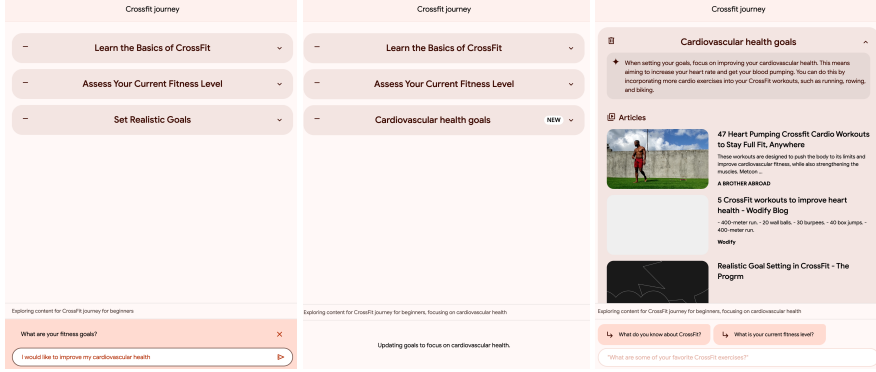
Crossfit journey

Learn the Basics of CrossFit

Assess Your Current Fitness Level

Set Realistic Goals

Exploring content for CrossFit journey for beginners

What are your fitness goals?

I would like to improve my cardiovascular health

Crossfit journey

Learn the Basics of CrossFit

Assess Your Current Fitness Level

Cardiovascular health goals NEW

Exploring content for CrossFit journey for beginners, focusing on cardiovascular health

Updating goals to focus on cardiovascular health.

Crossfit journey

Cardiovascular health goals

When setting your goals, focus on improving your cardiovascular health. This means aiming to increase your heart rate and get your blood pumping. You can do this by incorporating more cardio exercises into your CrossFit workouts, such as running, rowing, and biking.

Articles

47 Heart Pumping Crossfit Cardio Workouts to Stay Full Fit, Anywhere

These workouts are designed to push the body to its limits and improve cardiovascular fitness, while also strengthening the muscles. Metcon ...

A BROTHER ABROAD

5 CrossFit workouts to improve heart health - Wodify Blog

- 400-meter run. - 20 wall balls. - 30 burpees. - 40 box jumps. - 400-meter run.

Wodify

Realistic Goal Setting in CrossFit - The Progrm

Exploring content for CrossFit journey for beginners, focusing on cardiovascular health

What do you know about CrossFit?

What is your current fitness level?

"What are some of your favorite CrossFit exercises?"